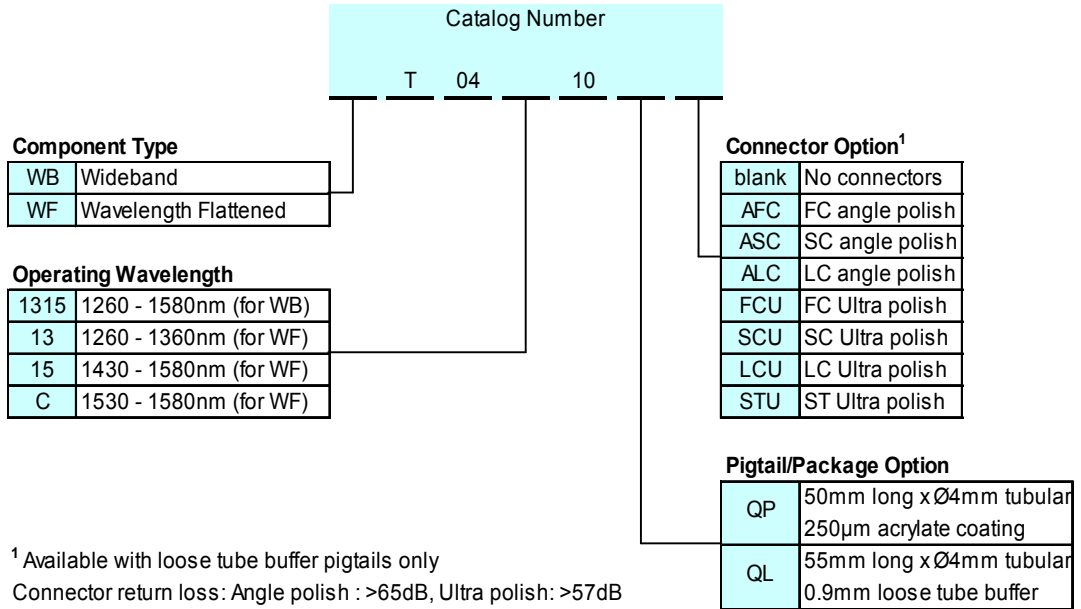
Catalog Number

T 04 10

**Component Type**

| WB | Wideband |
|---|---|
| WF | Wavelength Flattened |

**Operating Wavelength**

| 1315 | 1260 - 1580nm (for WB) |
|---|---|
| 13 | 1260 - 1360nm (for WF) |
| 15 | 1430 - 1580nm (for WF) |
| C | 1530 - 1580nm (for WF) |

**Connector Option$^1$**

| blank | No connectors |
|---|---|
| AFC | FC angle polish |
| ASC | SC angle polish |
| ALC | LC angle polish |
| FCU | FC Ultra polish |
| SCU | SC Ultra polish |
| LCU | LC Ultra polish |
| STU | ST Ultra polish |

**Pigtail/Package Option**

| QP | 50mm long x Ø4mm tubular 250µm acrylate coating |
|---|---|
| QL | 55mm long x Ø4mm tubular 0.9mm loose tube buffer |

$^1$ Available with loose tube buffer pigtails only

Connector return loss: Angle polish : >65dB, Ultra polish: >57dB